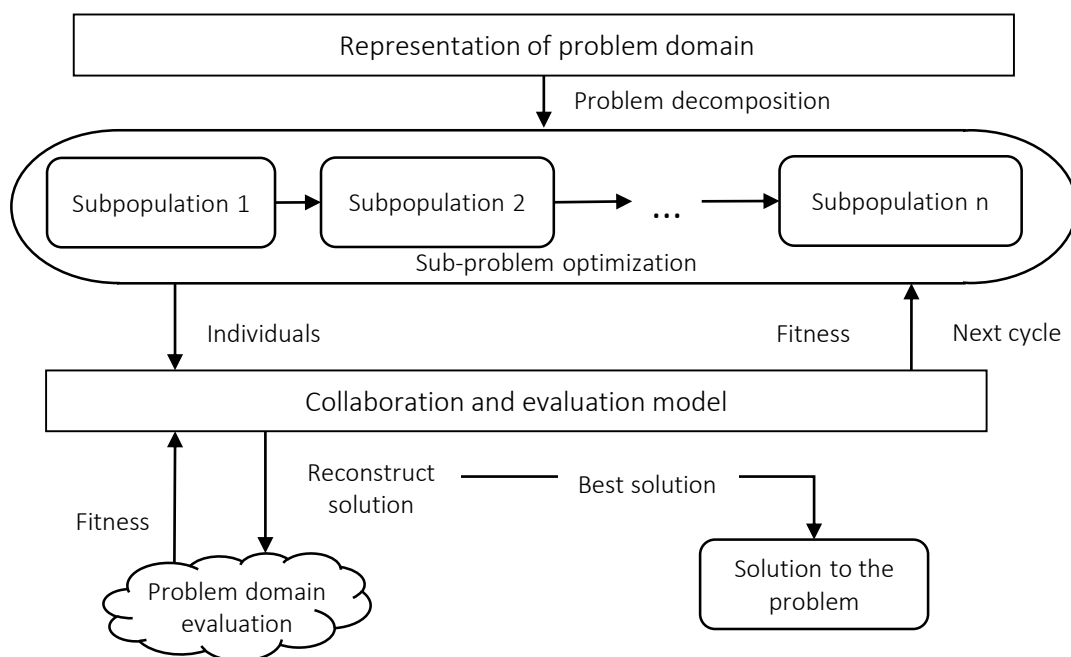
Representation of problem domain

Problem decomposition

Subpopulation 1

Subpopulation 2

...

Subpopulation n

Sub-problem optimization

Individuals

Fitness

Next cycle

Collaboration and evaluation model

Fitness

Reconstruct solution

Best solution

Problem domain evaluation

Solution to the problem